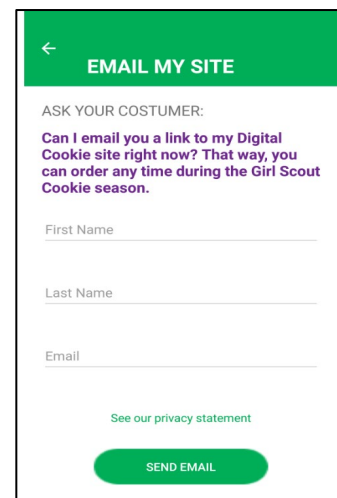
←
EMAIL MY SITE

ASK YOUR COSTUMER:

Can I email you a link to my Digital Cookie site right now? That way, you can order any time during the Girl Scout Cookie season.

First Name

Last Name

Email

See our privacy statement

SEND EMAIL